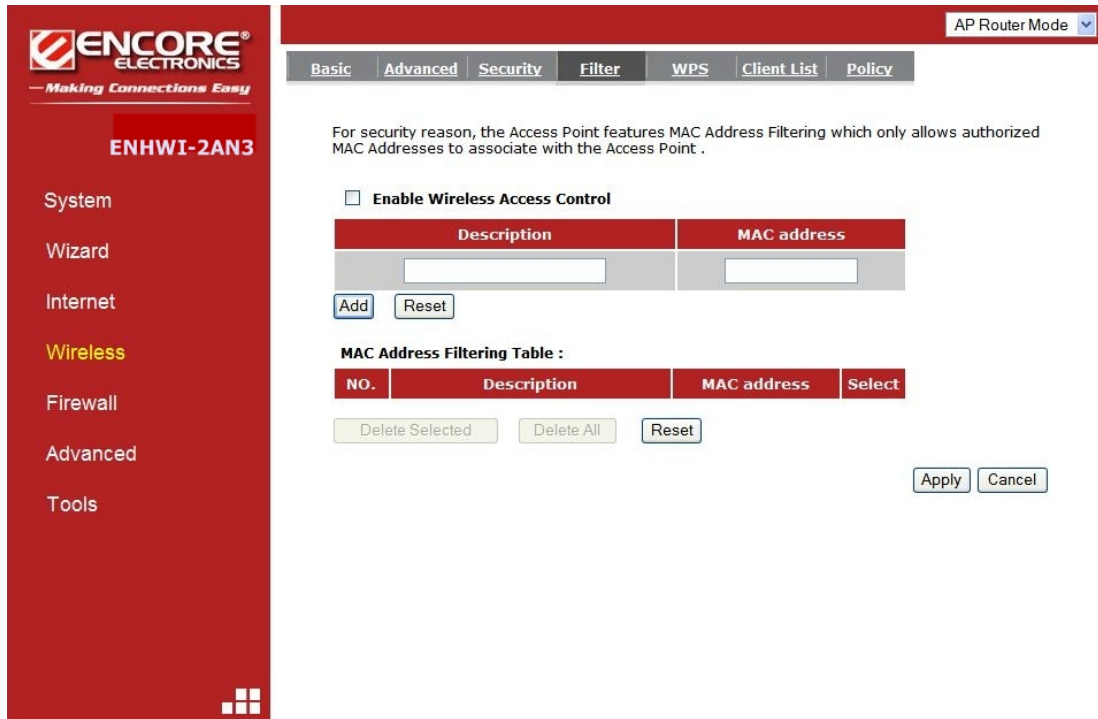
ENCORE® ELECTRONICS
—Making Connections Easy

ENHWI-2AN3

System

Wizard

Internet

Wireless

Firewall

Advanced

Tools

AP Router Mode

Basic | Advanced | Security | Filter | WPS | Client List | Policy

For security reason, the Access Point features MAC Address Filtering which only allows authorized MAC Addresses to associate with the Access Point .

Enable Wireless Access Control

| Description | MAC address |
|---|---|
| | |

Add Reset

MAC Address Filtering Table :

| NO. | Description | MAC address | Select |
|---|---|---|---|

Delete Selected Delete All Reset

Apply Cancel